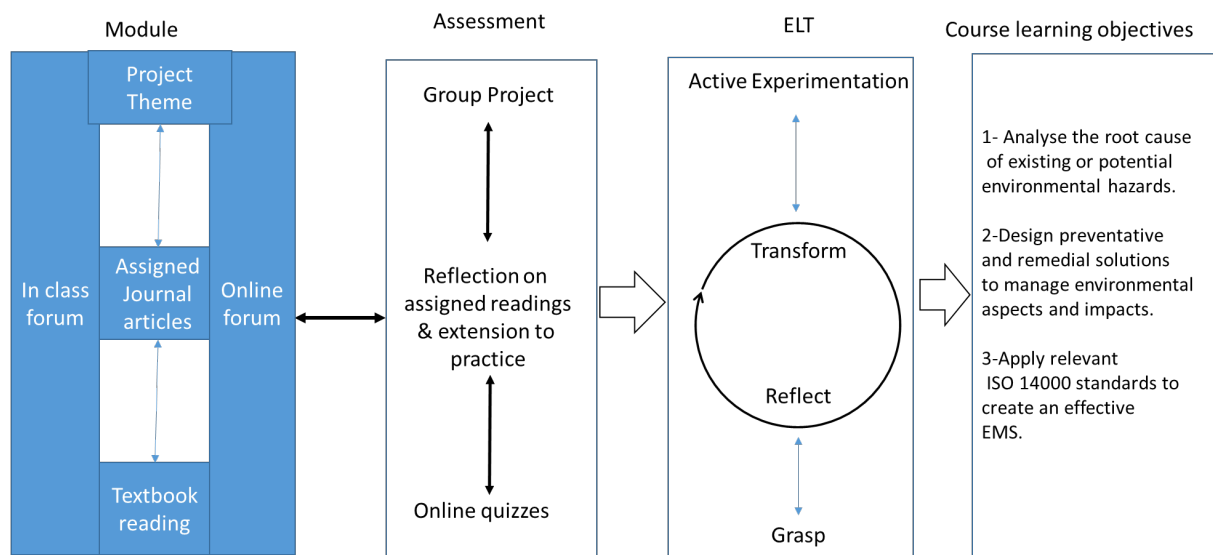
Module

Project Theme

In class forum

Assigned Journal articles

Online forum

Textbook reading

Assessment

Group Project

Reflection on assigned readings & extension to practice

Online quizzes

ELT

Active Experimentation

Transform

Reflect

Grasp

Course learning objectives

1- Analyse the root cause of existing or potential environmental hazards.

2-Design preventative and remedial solutions to manage environmental aspects and impacts.

3-Apply relevant ISO 14000 standards to create an effective EMS.